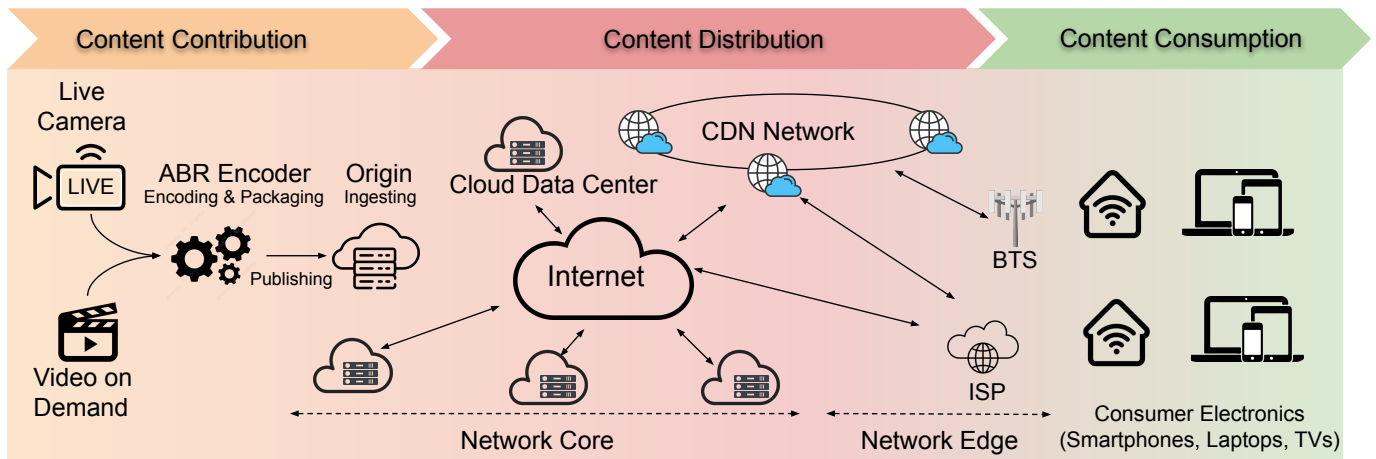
Content Contribution

Content Distribution

Content Consumption

Live Camera

LIVE

ABR Encoder
Encoding & Packaging

Origin
Ingesting

Publishing

Video on Demand

Cloud Data Center

CDN Network

Internet

BTS

ISP

Network Core

Network Edge

Consumer Electronics
(Smartphones, Laptops, TVs)